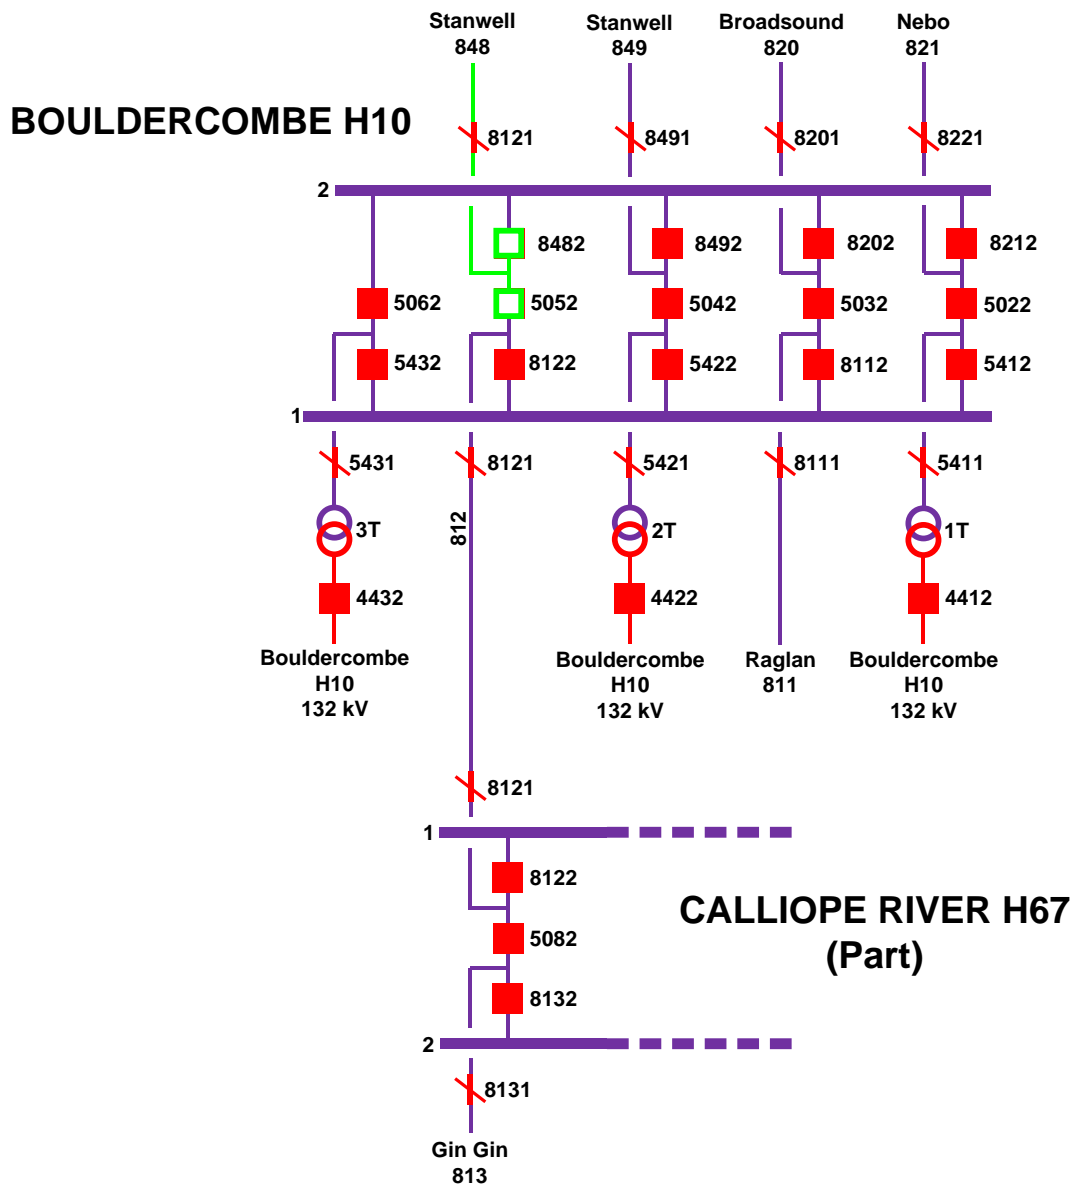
Stanwell 848

Stanwell 849

Broadsound 820

Nebo 821

BOULDERCOMBE H10

8121

8491

8201

8221

2

8482

8492

8202

8212

5062

5052

5042

5032

5022

5432

8122

5422

8112

5412

1

5431

8121

5421

8111

5411

3T

812

2T

1T

4432

4422

4412

Bouldercombe H10 132 kV

Bouldercombe H10 132 kV

Raglan 811

Bouldercombe H10 132 kV

8121

1

8122

CALLIOPE RIVER H67 (Part)

5082

8132

2

8131

Gin Gin 813